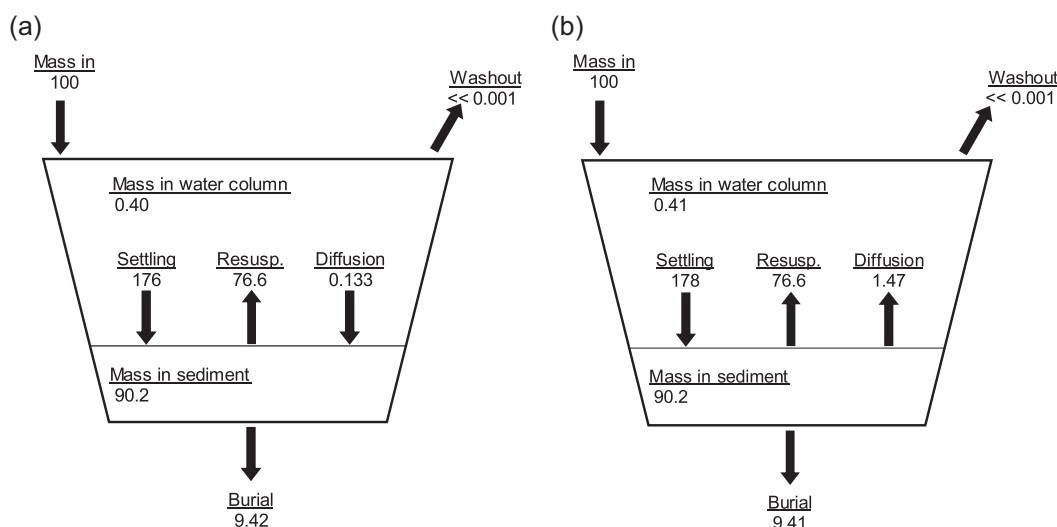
(a)

Mass in
100

Washout
<< 0.001

Mass in water column
0.40

Settling
176

Resusp.
76.6

Diffusion
0.133

Mass in sediment
90.2

Burial
9.42

(b)

Mass in
100

Washout
<< 0.001

Mass in water column
0.41

Settling
178

Resusp.
76.6

Diffusion
1.47

Mass in sediment
90.2

Burial
9.41